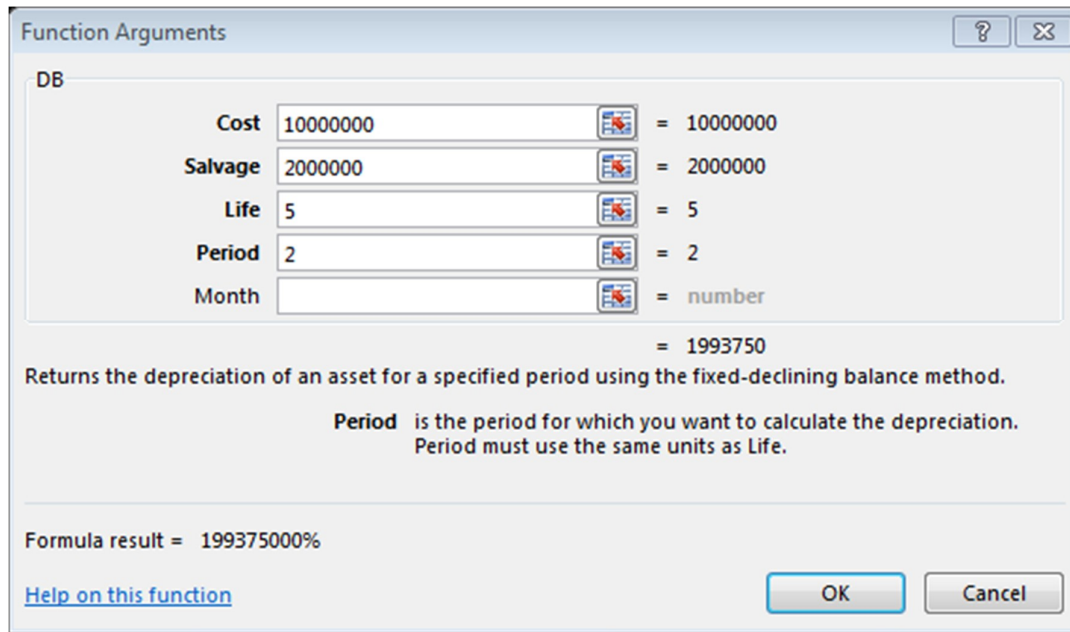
Function Arguments

?

DB

Cost 10000000 = 10000000

Salvage 2000000 = 2000000

Life 5 = 5

Period 2 = 2

Month = number

= 1993750

Returns the depreciation of an asset for a specified period using the fixed-declining balance method.

Period is the period for which you want to calculate the depreciation. Period must use the same units as Life.

Formula result = 199375000%

Help on this function

OK

Cancel